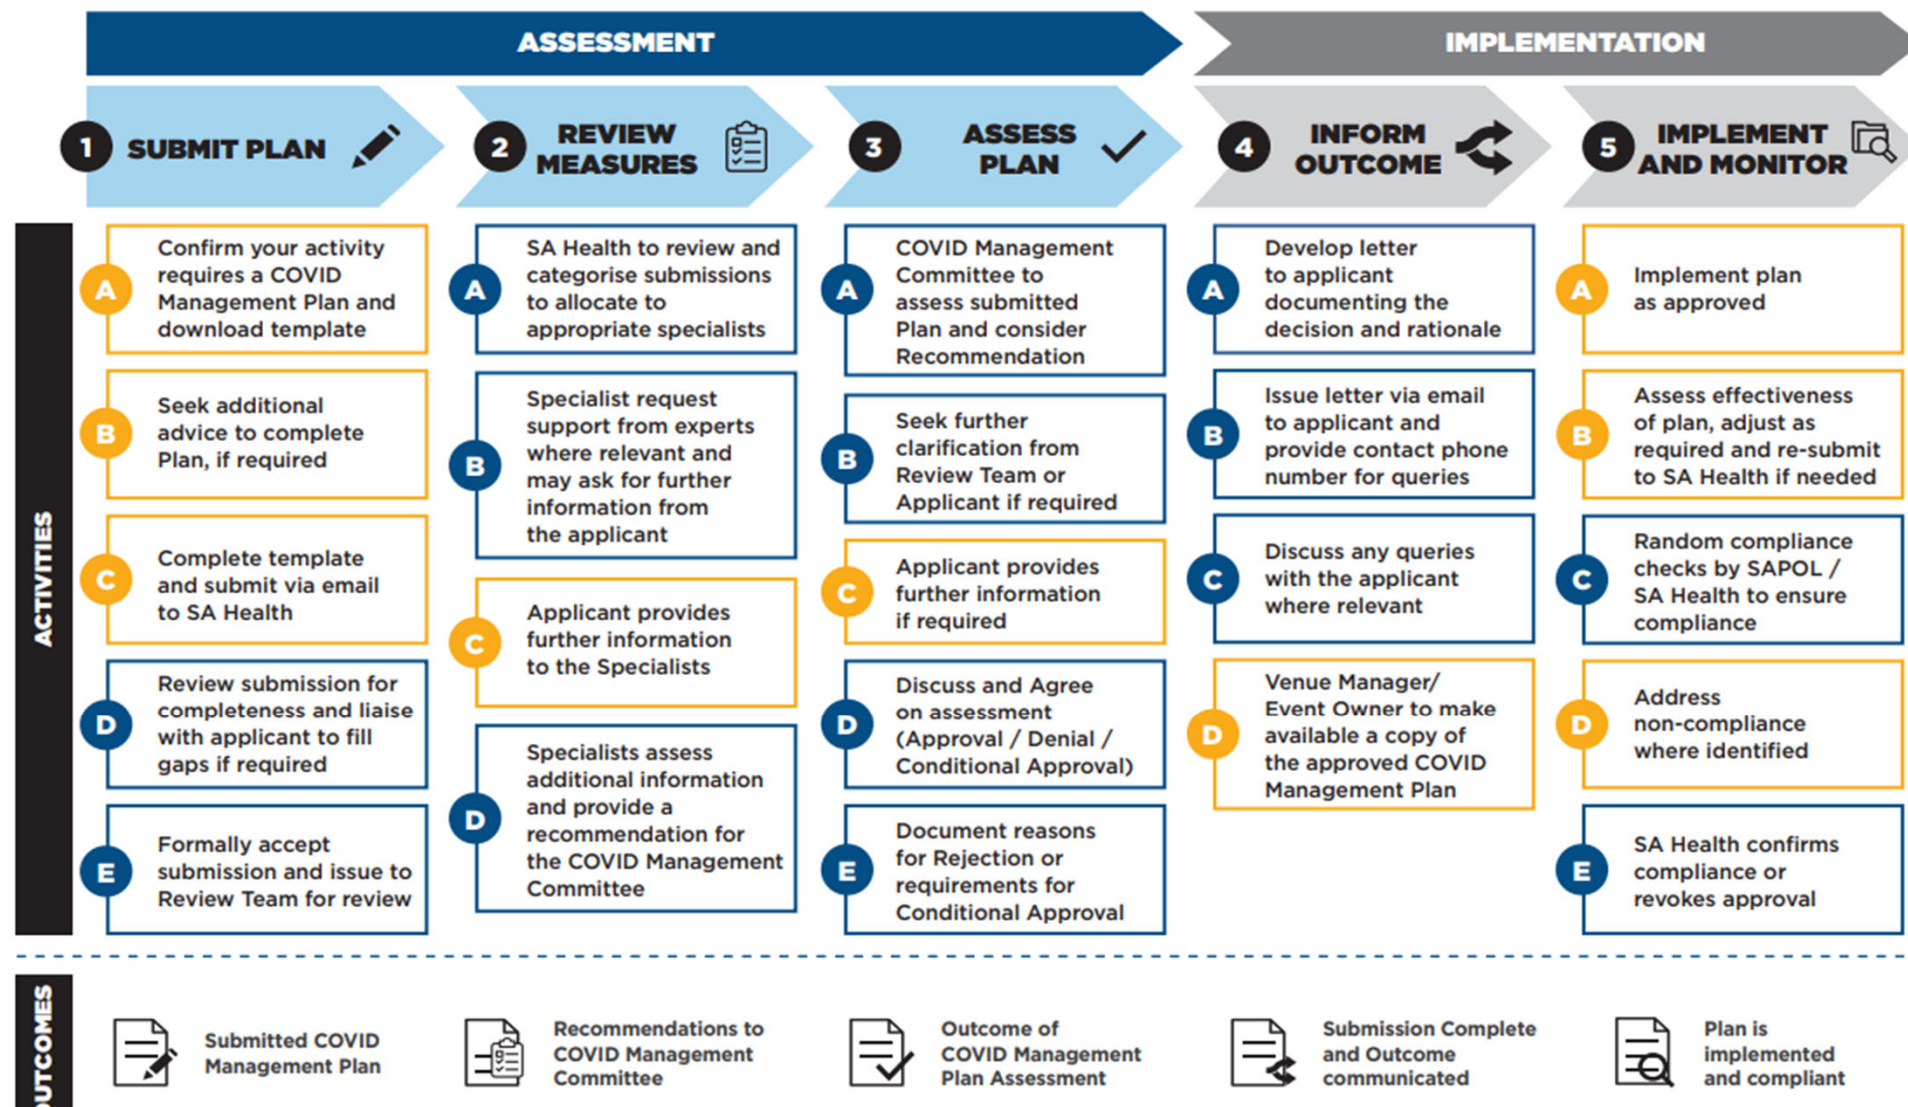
ASSESSMENT

IMPLEMENTATION

1 SUBMIT PLAN

2 REVIEW MEASURES

3 ASSESS PLAN

4 INFORM OUTCOME

5 IMPLEMENT AND MONITOR

ACTIVITIES

A Confirm your activity requires a COVID Management Plan and download template

B Seek additional advice to complete Plan, if required

C Complete template and submit via email to SA Health

D Review submission for completeness and liaise with applicant to fill gaps if required

E Formally accept submission and issue to Review Team for review

A SA Health to review and categorise submissions to allocate to appropriate specialists

B Specialist request support from experts where relevant and may ask for further information from the applicant

C Applicant provides further information to the Specialists

D Specialists assess additional information and provide a recommendation for the COVID Management Committee

A COVID Management Committee to assess submitted Plan and consider Recommendation

B Seek further clarification from Review Team or Applicant if required

C Applicant provides further information if required

D Discuss and Agree on assessment (Approval / Denial / Conditional Approval)

E Document reasons for Rejection or requirements for Conditional Approval

A Develop letter to applicant documenting the decision and rationale

B Issue letter via email to applicant and provide contact phone number for queries

C Discuss any queries with the applicant where relevant

D Venue Manager/ Event Owner to make available a copy of the approved COVID Management Plan

A Implement plan as approved

B Assess effectiveness of plan, adjust as required and re-submit to SA Health if needed

C Random compliance checks by SAPOL / SA Health to ensure compliance

D Address non-compliance where identified

E SA Health confirms compliance or revokes approval

OUTCOMES

Submitted COVID Management Plan

Recommendations to COVID Management Committee

Outcome of COVID Management Plan Assessment

Submission Complete and Outcome communicated

Plan is implemented and compliant